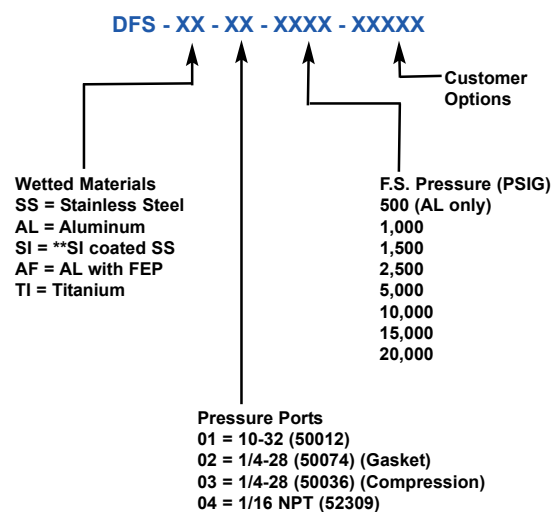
DFS - XX - XX - XXXX - XXXXX

Customer Options

Wetted Materials
SS = Stainless Steel
AL = Aluminum
SI = **SI coated SS
AF = AL with FEP
TI = Titanium

F.S. Pressure (PSIG)
500 (AL only)
1,000
1,500
2,500
5,000
10,000
15,000
20,000

Pressure Ports
01 = 10-32 (50012)
02 = 1/4-28 (50074) (Gasket)
03 = 1/4-28 (50036) (Compression)
04 = 1/16 NPT (52309)